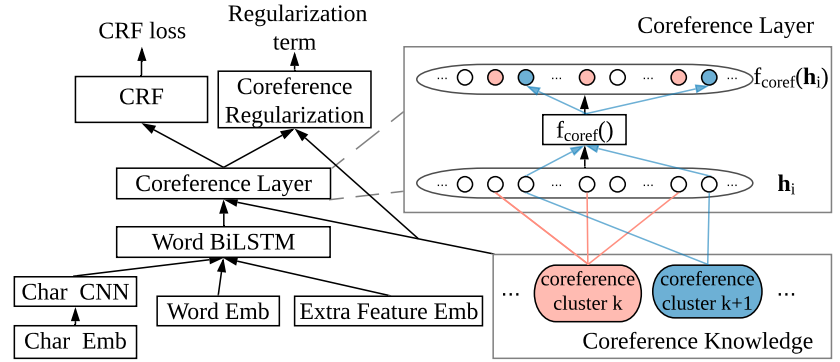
CRF loss

Regularization term

CRF

Coreference Regularization

Coreference Layer

Word BiLSTM

Char CNN

Char Emb

Word Emb

Extra Feature Emb

Coreference Layer

···

···

···

$f_{coref}(\mathbf{h}_i)$

$f_{coref}()$

···

···

···

$\mathbf{h}_i$

···

coreference cluster k

coreference cluster k+1

···

Coreference Knowledge